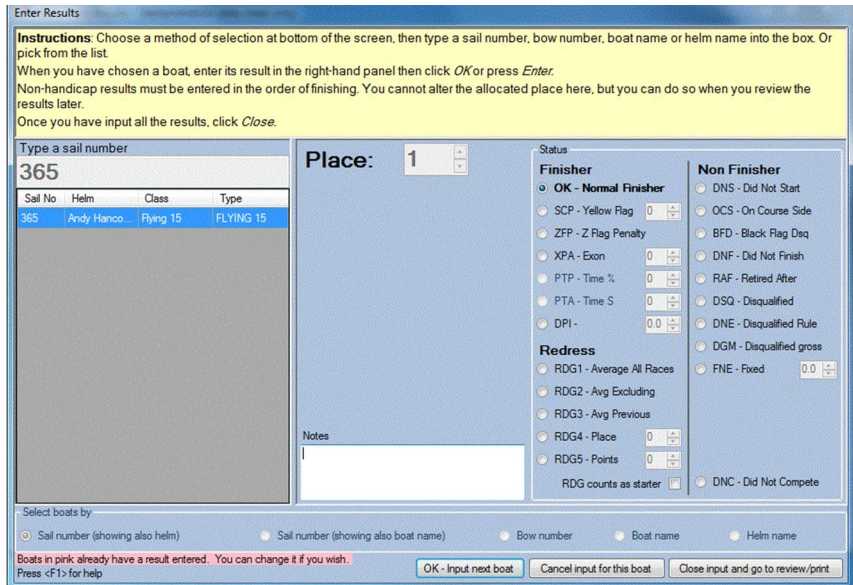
Enter Results

Instructions: Choose a method of selection at bottom of the screen, then type a sail number, bow number, boat name or helm name into the box. Or pick from the list.
When you have chosen a boat, enter its result in the right-hand panel then click OK or press Enter.
Non-handicap results must be entered in the order of finishing. You cannot alter the allocated place here, but you can do so when you review the results later.
Once you have input all the results, click Close.

Type a sail number
365

| Sail No | Helm | Class | Type |
|---|---|---|---|
| 365 | Andy Hanco... | Flying 15 | FLYING 15 |

Place: 1

Notes

Status
Finisher
OK - Normal Finisher
SCP - Yellow Flag 0
ZFP - Z Flag Penalty
XPA - Exon 0
PTP - Time % 0
PTA - Time S 0
DPI - 0.0

Redress
RDG1 - Average All Races
RDG2 - Avg Excluding
RDG3 - Avg Previous
RDG4 - Place 0
RDG5 - Points 0
RDG counts as starter

Non Finisher
DNS - Did Not Start
OCS - On Course Side
BFD - Black Flag Dsq
DNF - Did Not Finish
RAF - Retired After
DSQ - Disqualified
DNE - Disqualified Rule
DGM - Disqualified gross
FNE - Fixed 0.0
DNC - Did Not Compete

Select boats by
Sail number (showing also helm)
Sail number (showing also boat name)
Bow number
Boat name
Helm name

Boats in pink already have a result entered. You can change it if you wish.
Press <F1> for help

OK - Input next boat
Cancel input for this boat
Close input and go to review/print